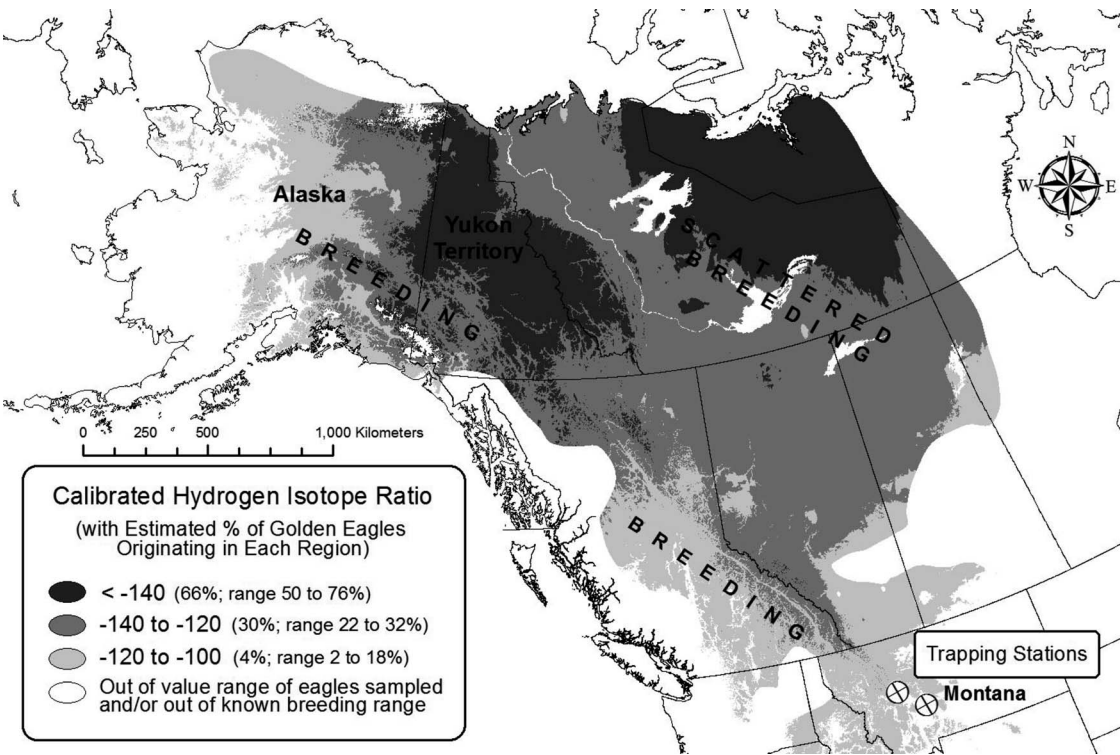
N
W
E
S

Alaska

Yukon Territory

BREEDING

SCATTERED BREEDING

BREEDING

0 250 500 1,000 Kilometers

Calibrated Hydrogen Isotope Ratio
(with Estimated % of Golden Eagles Originating in Each Region)

< -140 (66%; range 50 to 76%)
-140 to -120 (30%; range 22 to 32%)
-120 to -100 (4%; range 2 to 18%)
Out of value range of eagles sampled and/or out of known breeding range

Trapping Stations

Montana